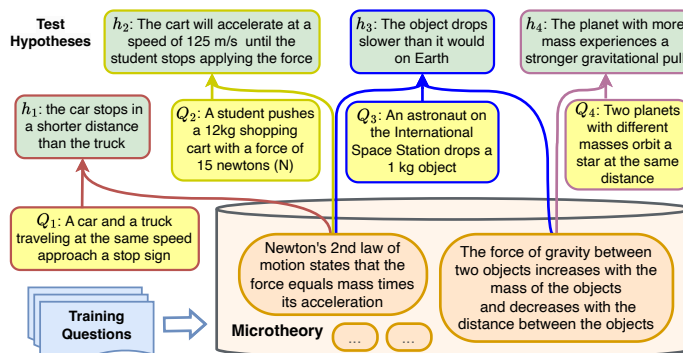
Test Hypotheses

$h_2$: The cart will accelerate at a speed of 125 m/s until the student stops applying the force

$h_3$: The object drops slower than it would on Earth

$h_4$: The planet with more mass experiences a stronger gravitational pull

$h_1$: the car stops in a shorter distance than the truck

$Q_2$: A student pushes a 12kg shopping cart with a force of 15 newtons (N)

$Q_3$: An astronaut on the International Space Station drops a 1 kg object

$Q_4$: Two planets with different masses orbit a star at the same distance

$Q_1$: A car and a truck traveling at the same speed approach a stop sign

Newton's 2nd law of motion states that the force equals mass times its acceleration

The force of gravity between two objects increases with the mass of the objects and decreases with the distance between the objects

Training Questions

Microtheory

...

...